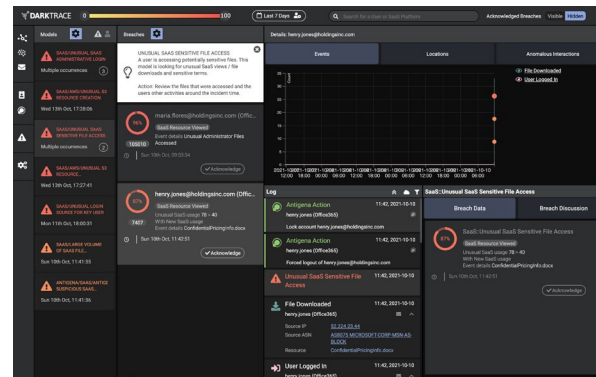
DARKTRACE 0 100 Last 7 Days Search for a User or SaaS Platform Acknowledged Breaches Visible Hidden

Models

SAAS/UNUSUAL SAAS ADMINISTRATIVE LOGIN
Multiple occurrences 3

SAAS/UNUSUAL SAAS RESOURCE CREATION
Wed 13th Oct, 17:28:06

SAAS/UNUSUAL SAAS SENSITIVE FILE ACCESS
Multiple occurrences 2

SAAS/UNUSUAL SAAS RESOURCE...
Wed 13th Oct, 17:27:41

SAAS/UNUSUAL LOGIN SOURCE FOR KEY USER
Mon 11th Oct, 18:00:31

SAAS/LARGE VOLUME OF SAAS FILE...
Sun 10th Oct, 11:41:35

ANTIGENA/SAAS/ANTIGENA SUSPICIOUS SAAS...
Sun 10th Oct, 11:41:36

Breaches

UNUSUAL SAAS SENSITIVE FILE ACCESS
A user is accessing potentially sensitive files. This model is looking for unusual SaaS views / file downloads and sensitive terms.
Action: Review the files that were accessed and the users other activities around the incident time.

96%
maria.flores@holdingsinc.com (Offic...
SaaS Resource Viewed
Unusual Administrator Files Accessed
165010
Sun 10th Oct, 09:53:34
Acknowledge

87%
henry.jones@holdingsinc.com (Offic...
SaaS Resource Viewed
Unusual SaaS usage 78 > 40
With New SaaS usage
Event details ConfidentialPricingInfo.docx
7407
Sun 10th Oct, 11:42:51
Acknowledge

Details: henry.jones@holdingsinc.com

Events Locations Anomalous Interactions

Count
File Downloaded
User Logged In

2021-10 2021-10 2021-10 2021-10 2021-10 2021-10 2021-10 2021-10 2021-10
10th 10th 10th 10th 10th 10th 10th 10th 10th
06:00 06:00 08:00 09:00 10:00 11:00 12:00 13:00 14:00

Log

Antigena Action 11:42, 2021-10-10
henry.jones (Office365)
Lock account henry.jones@holdingsinc.com

Antigena Action 11:42, 2021-10-10
henry.jones (Office365)
Forced logout of henry.jones@holdingsinc.com

Unusual SaaS Sensitive File Access 11:42, 2021-10-10

File Downloaded 11:42, 2021-10-10
henry.jones (Office365)
Source IP 52.224.25.44
Source ASN AS8075 MICROSOFT-CORP-MSN-AS-BLOCK
Resource ConfidentialPricingInfo.docx

User Logged In 11:42, 2021-10-10
henry.jones (Office365)

SaaS::Unusual SaaS Sensitive File Access

Breach Data Breach Discussion

87%
SaaS::Unusual SaaS Sensitive File Access
SaaS Resource Viewed
Unusual SaaS usage 78 > 40
With New SaaS usage
Event details ConfidentialPricingInfo.docx
Sun 10th Oct, 11:42:51
Acknowledge